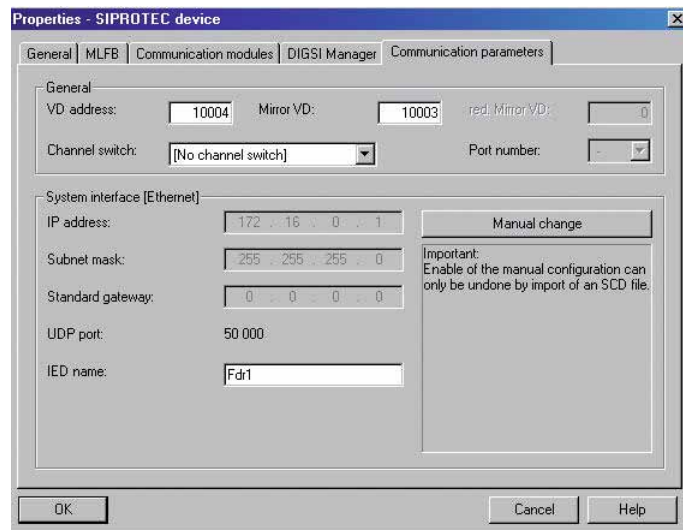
Properties - SIPROTEC device

General | MLFB | Communication modules | DIGSI Manager | Communication parameters

General

VD address: 10004 Mirror VD: 10003 red. Mirror VD: 0

Channel switch: [No channel switch] Port number: -

System interface [Ethernet]

IP address: 172 . 16 . 0 . 1

Manual change

Subnet mask: 255 . 255 . 255 . 0

Important:
Enable of the manual configuration can only be undone by import of an SCD file.

Standard gateway: 0 . 0 . 0 . 0

UDP port: 50 000

IED name: Fdr1

OK

Cancel

Help